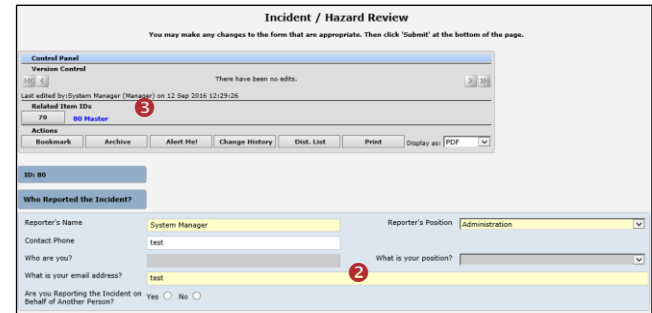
Incident / Hazard Review

You may make any changes to the form that are appropriate. Then click 'Submit' at the bottom of the page.

Control Panel

Version Control

There have been no edits.

Last edited by:System Manager (Manager) on 12 Sep 2016 12:29:26

3

Related Item IDs

70 | 80 Master

Actions

Bookmark | Archive | Alert Me! | Change History | Dist. List | Print | Display as: PDF

ID: 80

Who Reported the Incident?

| | | | |
|---|---|---|---|
| Reporter's Name | System Manager | Reporter's Position | Administration |
| Contact Phone | test | | |
| Who are you? | | What is your position? | |
| What is your email address? | test | | |
| Are you Reporting the Incident on Behalf of Another Person? | Yes ○ No ○ | | |

2